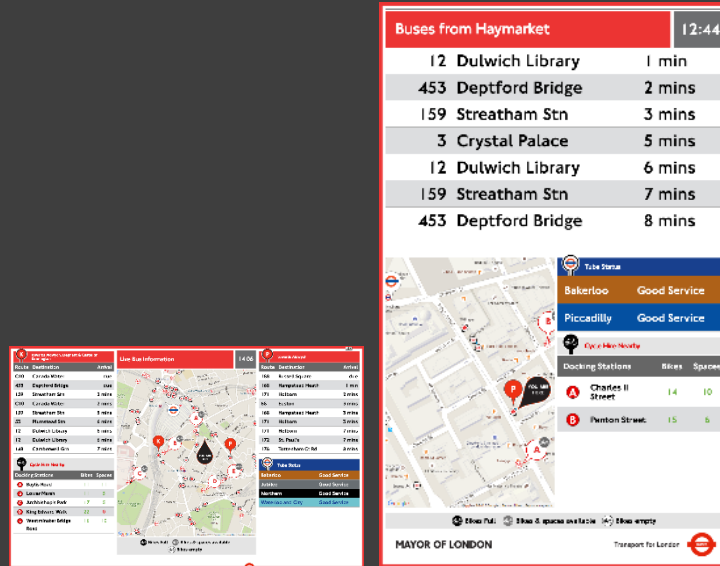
Buses from Haymarket

12:44

| | | |
|---|---|---|
| 12 | Dulwich Library | 1 min |
| 453 | Deptford Bridge | 2 mins |
| 159 | Streatham Stn | 3 mins |
| 3 | Crystal Palace | 5 mins |
| 12 | Dulwich Library | 6 mins |
| 159 | Streatham Stn | 7 mins |
| 453 | Deptford Bridge | 8 mins |

Tube Status

| | |
|---|---|
| Bakerloo | Good Service |
| Piccadilly | Good Service |

Cycle Hire Nearby

| Docking Stations | Bikes | Spaces |
|---|---|---|
| A Charles II Street | 14 | 10 |
| B Panton Street | 15 | 6 |

Bikes full  Bikes & spaces available  Bikes empty

MAYOR OF LONDON

Transport for London

Live Bus Information

14:06

| Route | Destination | Arrival |
|---|---|---|
| C10 | Canada Water | due |
| 453 | Deptford Bridge | due |
| 159 | Streatham Stn | 2 mins |
| C10 | Canada Water | 3 mins |
| 159 | Streatham Stn | 3 mins |
| 12 | Dulwich Library | 4 mins |
| 12 | Dulwich Library | 5 mins |
| C10 | Canada Water | 6 mins |
| 148 | Camberwell Grn | 7 mins |

Cycle Hire Nearby

| Docking Stations | Bikes | Spaces |
|---|---|---|
| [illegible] | | |
| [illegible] | | |
| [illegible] Park | 17 | 2 |
| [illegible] Walk | 22 | 9 |
| Westminster Bridge Road | 11 | 12 |

| Route | Destination | Arrival |
|---|---|---|
| 168 | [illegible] | due |
| 168 | Hampstead Heath | 1 min |
| 171 | Holborn | 2 mins |
| 68 | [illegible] | 3 mins |
| 168 | Hampstead Heath | 3 mins |
| 171 | Holborn | 4 mins |
| 171 | Holborn | 5 mins |
| 172 | St. Pauls | 5 mins |
| 176 | Tottenham Ct Rd | 6 mins |

Tube Status

| | |
|---|---|
| Bakerloo | Good Service |
| Jubilee | Good Service |
| Northern | Good Service |
| Waterloo and City | Good Service |